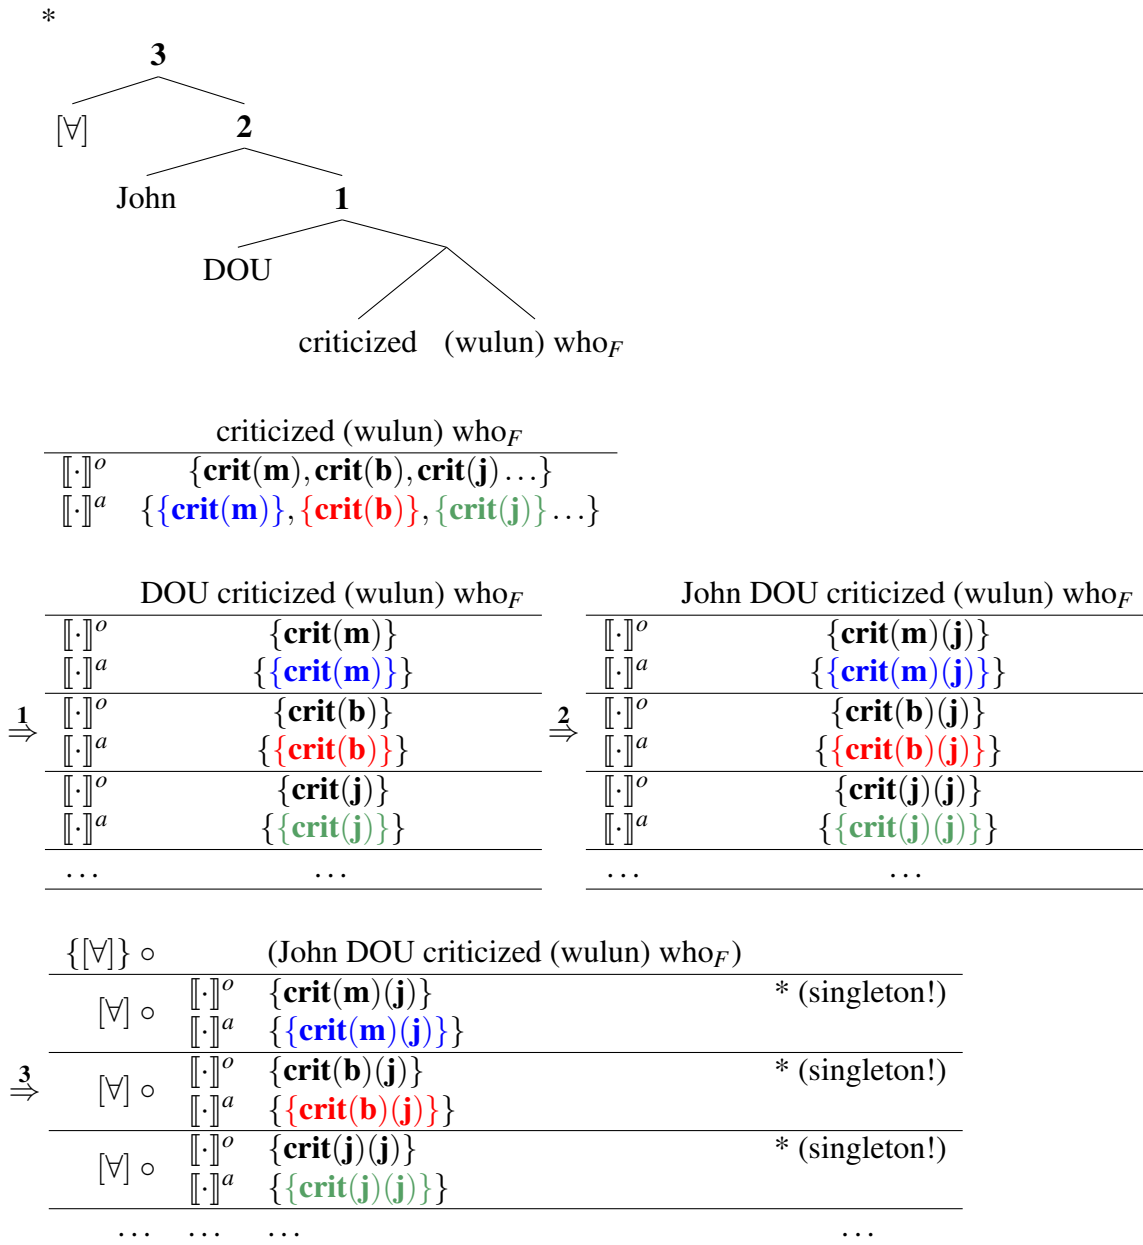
*

3
[∀] 2
John 1
DOU
criticized (wulun) who$_F$

| | criticized (wulun) who$_F$ |
|---|---|
| $[\![\cdot]\!]^o$ | $\{\mathbf{crit}(\mathbf{m}), \mathbf{crit}(\mathbf{b}), \mathbf{crit}(\mathbf{j})\ldots\}$ |
| $[\![\cdot]\!]^a$ | $\{\{\mathbf{crit}(\mathbf{m})\}, \{\mathbf{crit}(\mathbf{b})\}, \{\mathbf{crit}(\mathbf{j})\}\ldots\}$ |

$\overset{1}{\Rightarrow}$

| | DOU criticized (wulun) who$_F$ |
|---|---|
| $[\![\cdot]\!]^o$ | $\{\mathbf{crit}(\mathbf{m})\}$ |
| $[\![\cdot]\!]^a$ | $\{\{\mathbf{crit}(\mathbf{m})\}\}$ |
| $[\![\cdot]\!]^o$ | $\{\mathbf{crit}(\mathbf{b})\}$ |
| $[\![\cdot]\!]^a$ | $\{\{\mathbf{crit}(\mathbf{b})\}\}$ |
| $[\![\cdot]\!]^o$ | $\{\mathbf{crit}(\mathbf{j})\}$ |
| $[\![\cdot]\!]^a$ | $\{\{\mathbf{crit}(\mathbf{j})\}\}$ |
| ... | ... |

$\overset{2}{\Rightarrow}$

| | John DOU criticized (wulun) who$_F$ |
|---|---|
| $[\![\cdot]\!]^o$ | $\{\mathbf{crit}(\mathbf{m})(\mathbf{j})\}$ |
| $[\![\cdot]\!]^a$ | $\{\{\mathbf{crit}(\mathbf{m})(\mathbf{j})\}\}$ |
| $[\![\cdot]\!]^o$ | $\{\mathbf{crit}(\mathbf{b})(\mathbf{j})\}$ |
| $[\![\cdot]\!]^a$ | $\{\{\mathbf{crit}(\mathbf{b})(\mathbf{j})\}\}$ |
| $[\![\cdot]\!]^o$ | $\{\mathbf{crit}(\mathbf{j})(\mathbf{j})\}$ |
| $[\![\cdot]\!]^a$ | $\{\{\mathbf{crit}(\mathbf{j})(\mathbf{j})\}\}$ |
| ... | ... |

$\overset{3}{\Rightarrow}$

| $\{[\forall]\}\circ$ | | (John DOU criticized (wulun) who$_F$) | |
|---|---|---|---|
| $[\forall]\circ$ | $[\![\cdot]\!]^o$ | $\{\mathbf{crit}(\mathbf{m})(\mathbf{j})\}$ | * (singleton!) |
| | $[\![\cdot]\!]^a$ | $\{\{\mathbf{crit}(\mathbf{m})(\mathbf{j})\}\}$ | |
| $[\forall]\circ$ | $[\![\cdot]\!]^o$ | $\{\mathbf{crit}(\mathbf{b})(\mathbf{j})\}$ | * (singleton!) |
| | $[\![\cdot]\!]^a$ | $\{\{\mathbf{crit}(\mathbf{b})(\mathbf{j})\}\}$ | |
| $[\forall]\circ$ | $[\![\cdot]\!]^o$ | $\{\mathbf{crit}(\mathbf{j})(\mathbf{j})\}$ | * (singleton!) |
| | $[\![\cdot]\!]^a$ | $\{\{\mathbf{crit}(\mathbf{j})(\mathbf{j})\}\}$ | |
| ... | ... | ... | ... |